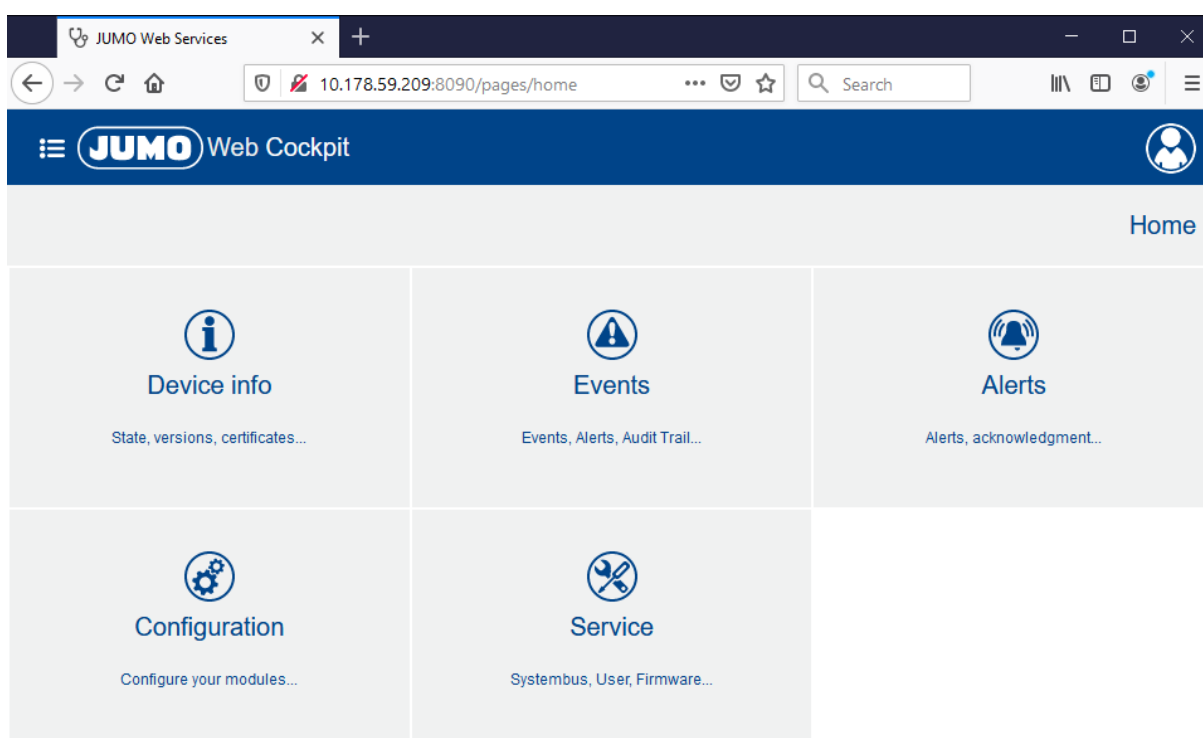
JUMO Web Services

10.178.59.209:8090/pages/home

Search

JUMO Web Cockpit

Home

Device info

State, versions, certificates...

Events

Events, Alerts, Audit Trail...

Alerts

Alerts, acknowledgment...

Configuration

Configure your modules...

Service

Systembus, User, Firmware...